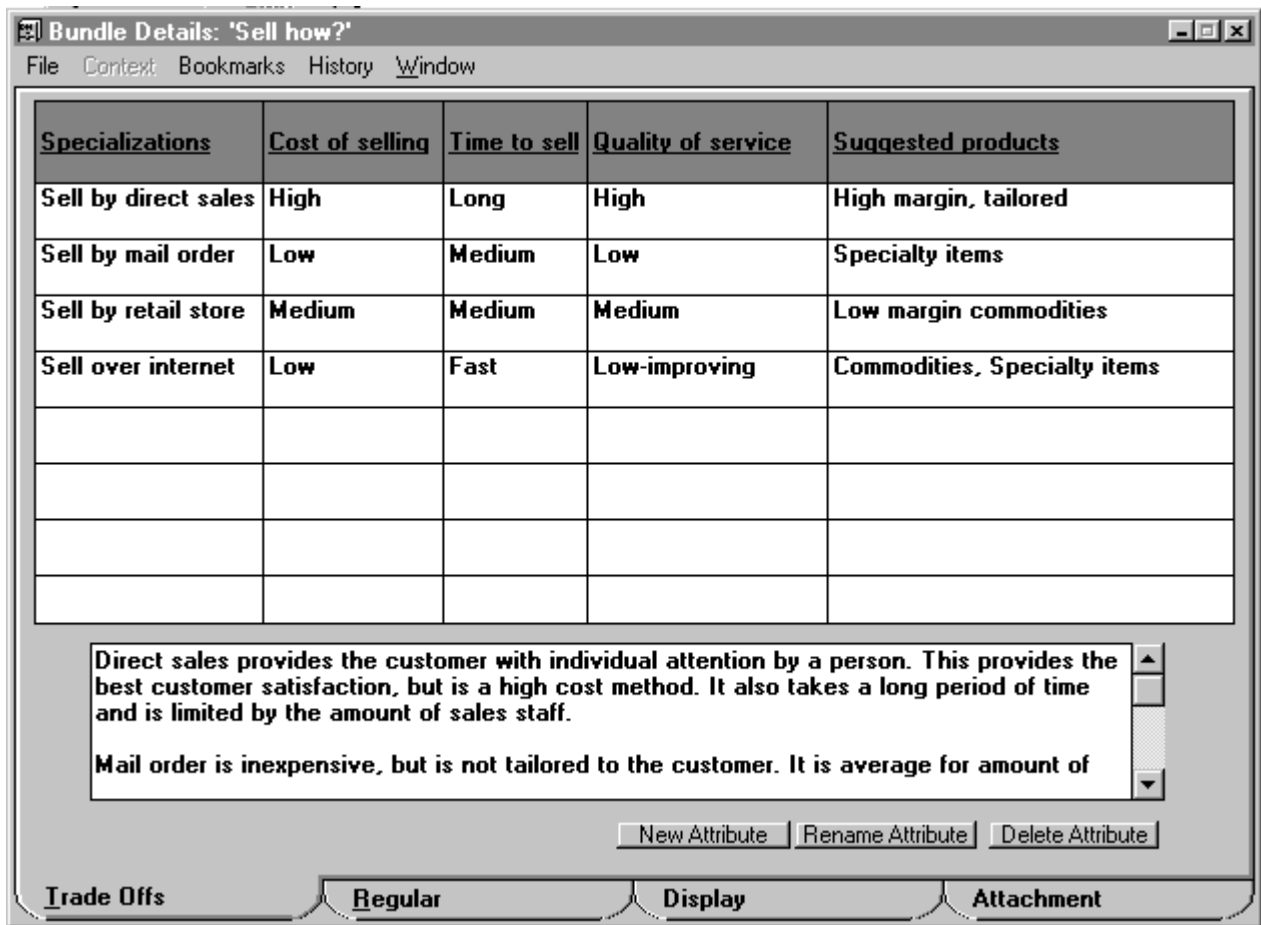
Bundle Details: 'Sell how?'

File Context Bookmarks History Window

| Specializations | Cost of selling | Time to sell | Quality of service | Suggested products |
|---|---|---|---|---|
| Sell by direct sales | High | Long | High | High margin, tailored |
| Sell by mail order | Low | Medium | Low | Specialty items |
| Sell by retail store | Medium | Medium | Medium | Low margin commodities |
| Sell over internet | Low | Fast | Low-improving | Commodities, Specialty items |
| | | | | |
| | | | | |
| | | | | |
| | | | | |

Direct sales provides the customer with individual attention by a person. This provides the best customer satisfaction, but is a high cost method. It also takes a long period of time and is limited by the amount of sales staff.

Mail order is inexpensive, but is not tailored to the customer. It is average for amount of

New Attribute Rename Attribute Delete Attribute

Trade Offs Regular Display Attachment